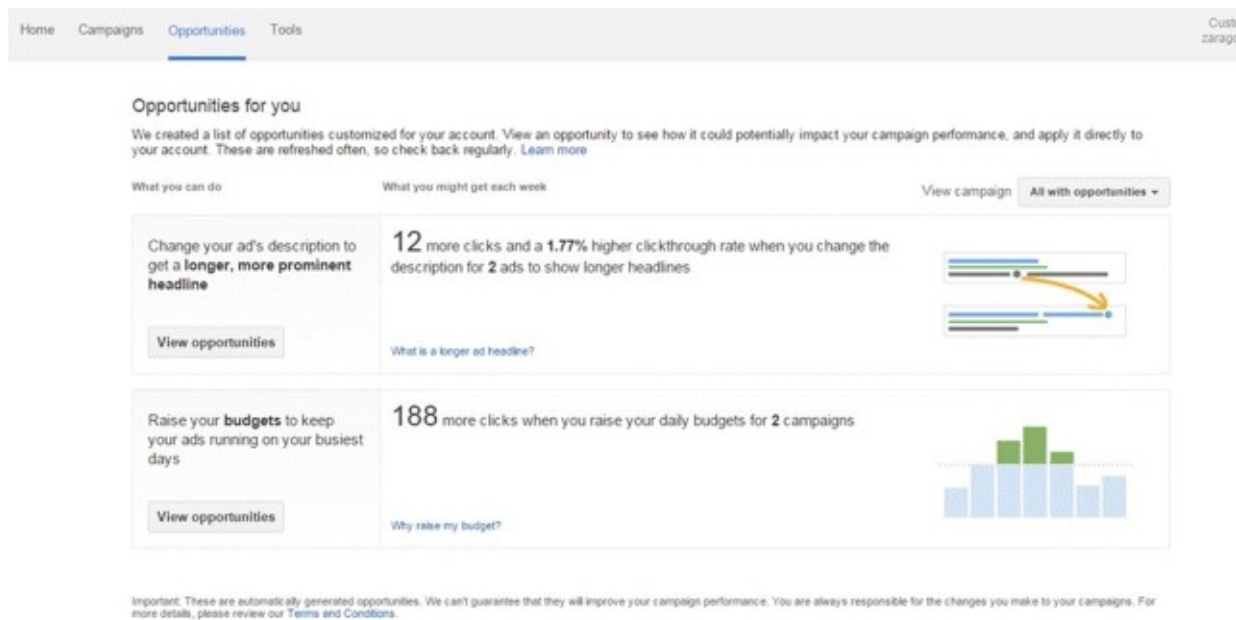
Home Campaigns Opportunities Tools

Cust
zarag

Opportunities for you

We created a list of opportunities customized for your account. View an opportunity to see how it could potentially impact your campaign performance, and apply it directly to your account. These are refreshed often, so check back regularly. Learn more

What you can do

What you might get each week

View campaign All with opportunities

Change your ad's description to get a longer, more prominent headline

View opportunities

12 more clicks and a 1.77% higher clickthrough rate when you change the description for 2 ads to show longer headlines

What is a longer ad headline?

Raise your budgets to keep your ads running on your busiest days

View opportunities

188 more clicks when you raise your daily budgets for 2 campaigns

Why raise my budget?

Important: These are automatically generated opportunities. We can't guarantee that they will improve your campaign performance. You are always responsible for the changes you make to your campaigns. For more details, please review our Terms and Conditions.